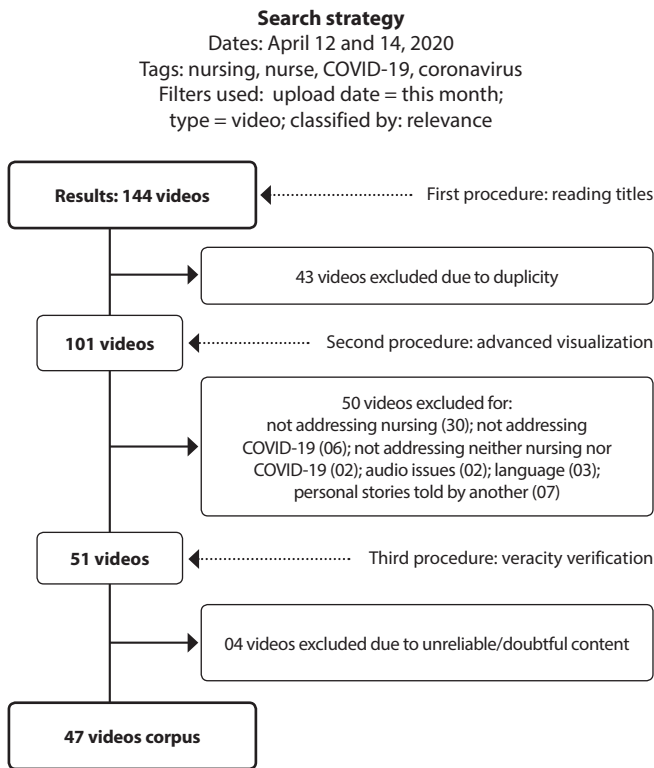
**Search strategy**
Dates: April 12 and 14, 2020
Tags: nursing, nurse, COVID-19, coronavirus
Filters used: upload date = this month;
type = video; classified by: relevance

**Results: 144 videos**

First procedure: reading titles

43 videos excluded due to duplicity

**101 videos**

Second procedure: advanced visualization

50 videos excluded for:
not addressing nursing (30); not addressing COVID-19 (06); not addressing neither nursing nor COVID-19 (02); audio issues (02); language (03); personal stories told by another (07)

**51 videos**

Third procedure: veracity verification

04 videos excluded due to unreliable/doubtful content

**47 videos corpus**